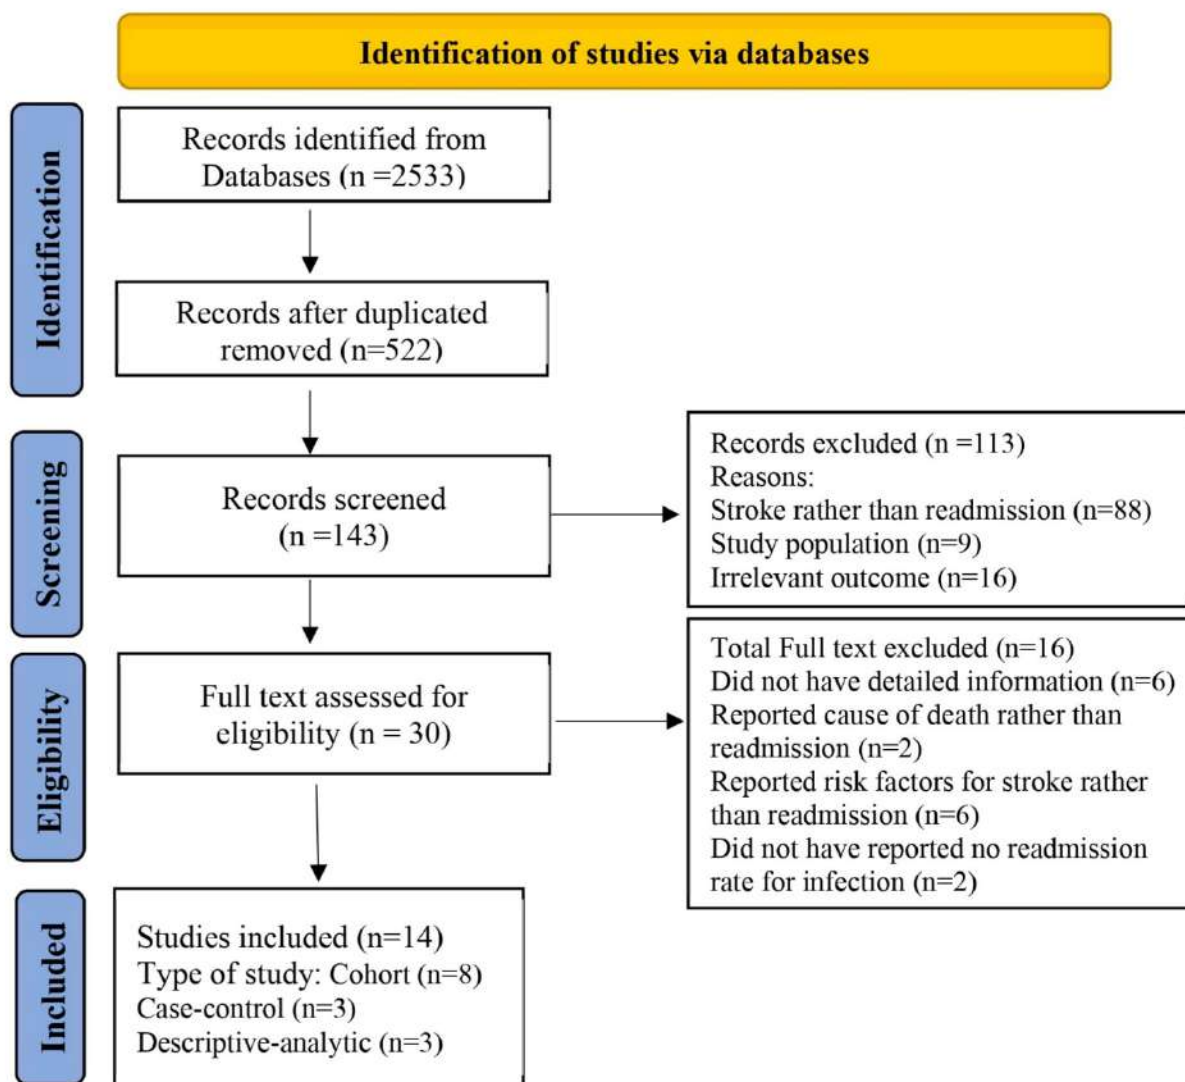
Identification of studies via databases

Identification

Records identified from Databases (n =2533)

Records after duplicated removed (n=522)

Screening

Records screened (n =143)

Records excluded (n =113)
Reasons:
Stroke rather than readmission (n=88)
Study population (n=9)
Irrelevant outcome (n=16)

Eligibility

Full text assessed for eligibility (n = 30)

Total Full text excluded (n=16)
Did not have detailed information (n=6)
Reported cause of death rather than readmission (n=2)
Reported risk factors for stroke rather than readmission (n=6)
Did not have reported no readmission rate for infection (n=2)

Included

Studies included (n=14)
Type of study: Cohort (n=8)
Case-control (n=3)
Descriptive-analytic (n=3)